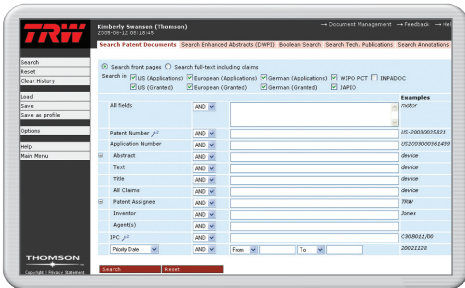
TRW

Kimberly Swanson (Thomson)
2008-06-12 08:18:45

→ Document Management → Feedback → Hel

Search Patent Documents | Search Enhanced Abstracts (DWPI) | Boolean Search | Search Tech. Publications | Search Annotations

Search
Reset
Clear History

Load
Save
Save as profile

Options

Help
Main Menu

THOMSON

Copyright | Privacy Statement

Search front pages   Search full-text including claims

Search in US (Applications) European (Applications) German (Applications) WIPO PCT INPADOC
US (Granted) European (Granted) German (Granted) JAPIO

| | | | Examples |
|---|---|---|---|
| All fields | AND | | motor |
| Patent Number | AND | | US-20050035821 |
| Application Number | AND | | US20050000561490 |
| Abstract | AND | | device |
| Text | AND | | device |
| Title | AND | | device |
| All Claims | AND | | device |
| Patent Assignee | AND | | TRW |
| Inventor | AND | | Jones |
| Agent(s) | AND | | |
| IPC | AND | | C08B11/00 |
| Priority Date | AND | From To | 20021128 |

Search   Reset